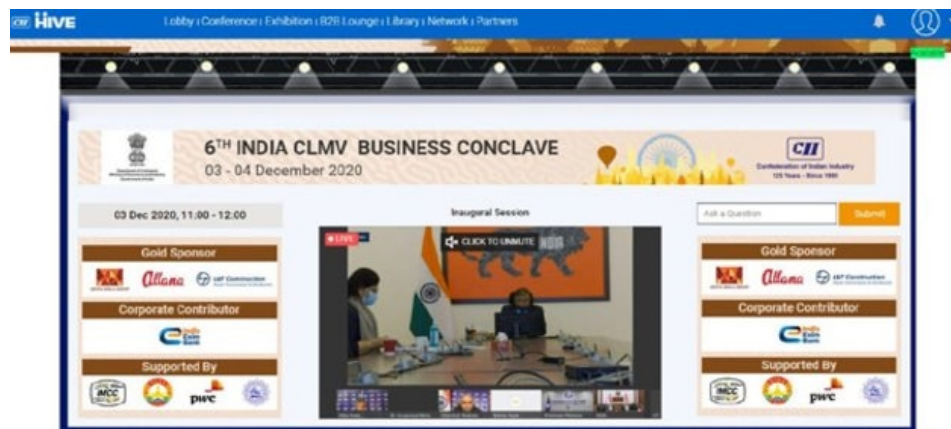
CII HIVE

Lobby | Conference | Exhibition | B2B Lounge | Library | Network | Partners

6TH INDIA CLMV BUSINESS CONCLAVE
03 - 04 December 2020

CII
Confederation of Indian Industry
125 Years - Since 1895

03 Dec 2020, 11:00 - 12:00

Inaugural Session

LIVE

CLICK TO UNMUTE

Ask a Question

Submit

Gold Sponsor

Allana

L&T Construction

Corporate Contributor

India Exim Bank

Supported By

IMCC

pwc

Gold Sponsor

Allana

L&T Construction

Corporate Contributor

India Exim Bank

Supported By

IMCC

pwc